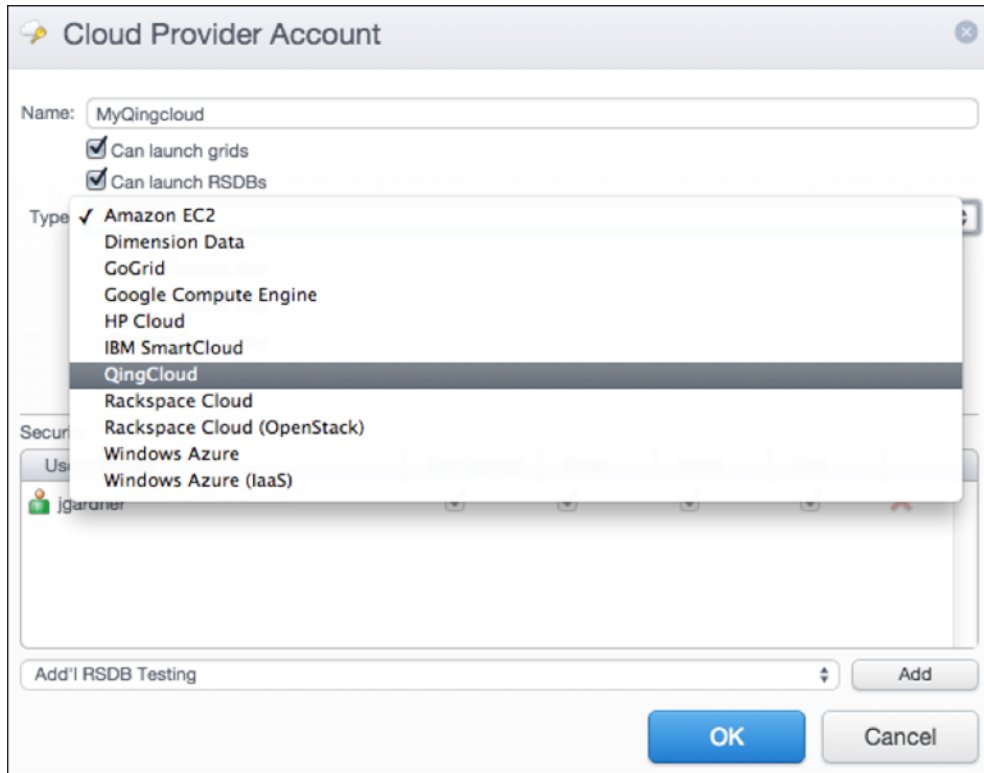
Cloud Provider Account

Name: MyQingcloud

Can launch grids

Can launch RSDBs

Type

✓ Amazon EC2
Dimension Data
GoGrid
Google Compute Engine
HP Cloud
IBM SmartCloud
QingCloud
Rackspace Cloud
Rackspace Cloud (OpenStack)
Windows Azure
Windows Azure (IaaS)

Secur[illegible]

Us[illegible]

jgardner

Add'l RSDB Testing

Add

OK

Cancel